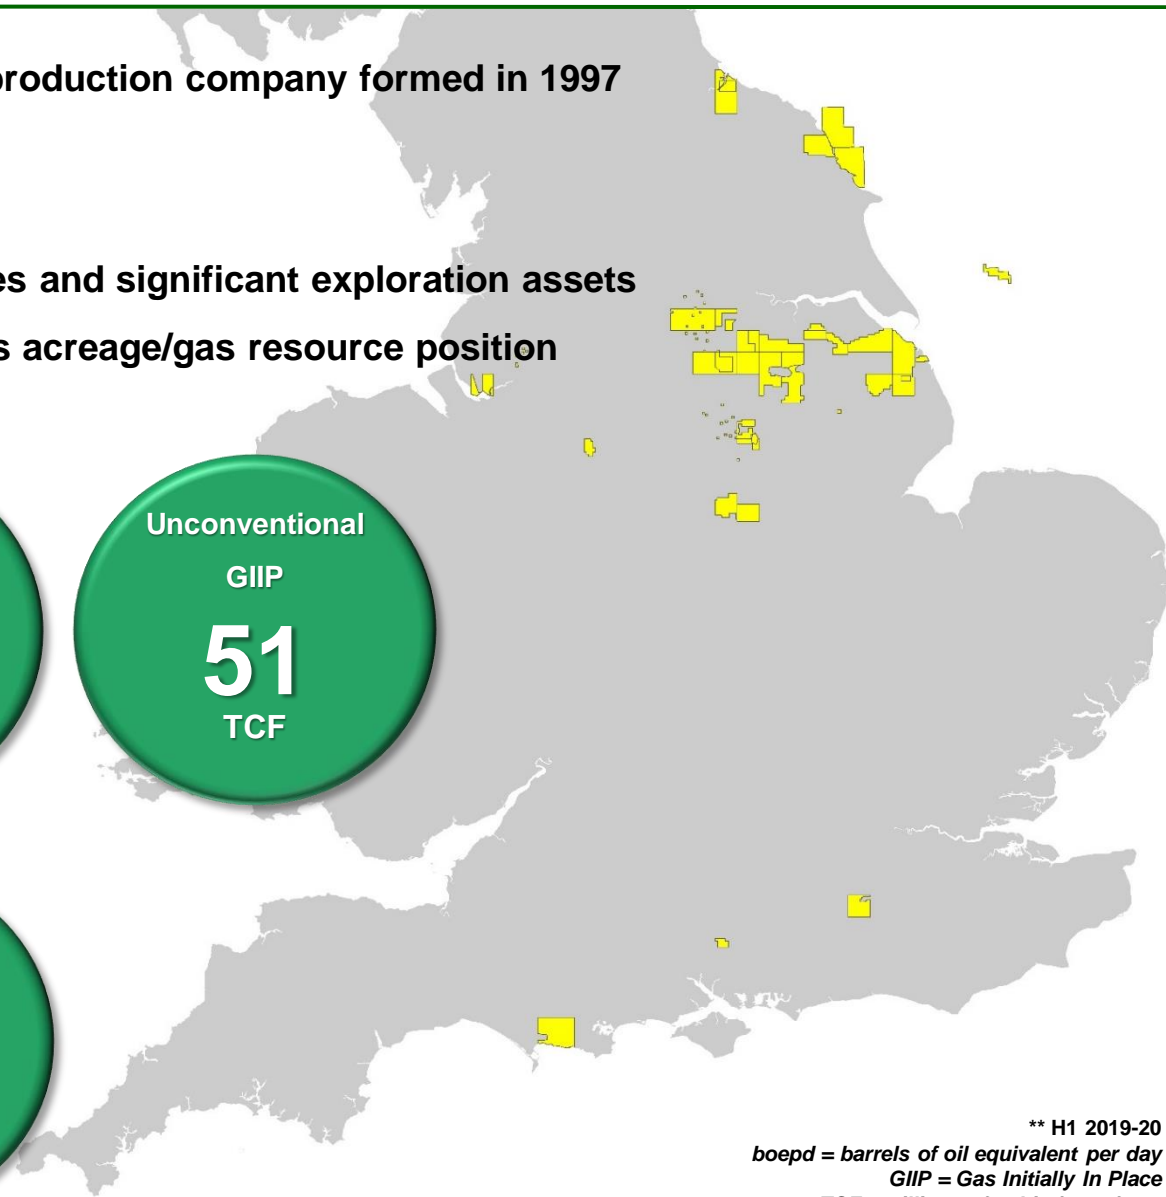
production company formed in 1997

es and significant exploration assets

s acreage/gas resource position

Unconventional

GIIP

51

TCF

** H1 2019-20

boepd = barrels of oil equivalent per day

GIIP = Gas Initially In Place

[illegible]